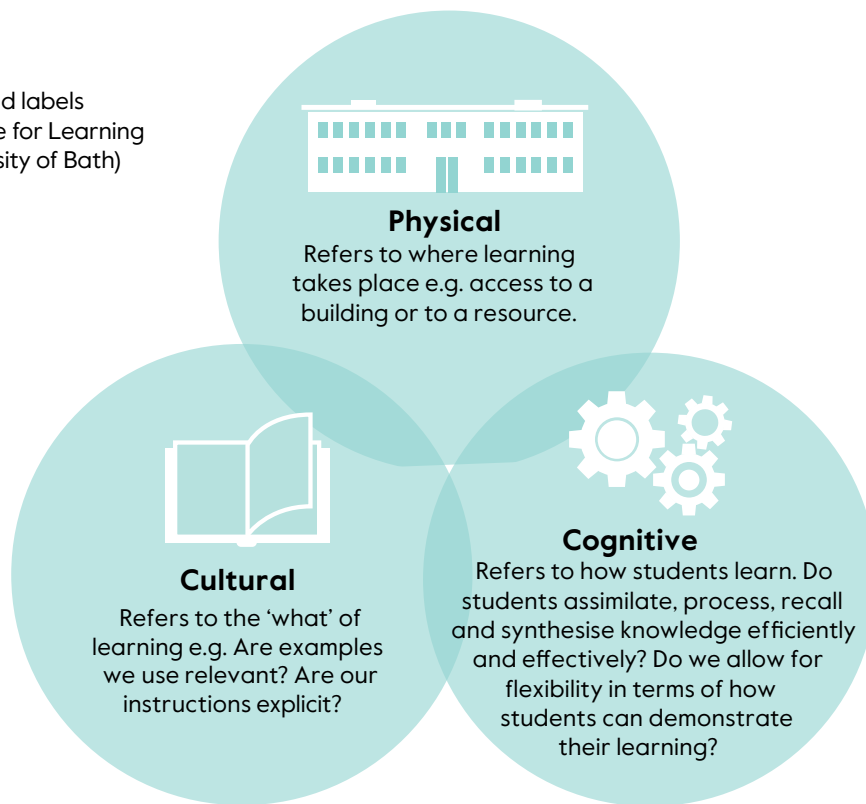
d labels
e for Learning
sity of Bath)

**Physical**
Refers to where learning takes place e.g. access to a building or to a resource.

**Cultural**
Refers to the 'what' of learning e.g. Are examples we use relevant? Are our instructions explicit?

**Cognitive**
Refers to how students learn. Do students assimilate, process, recall and synthesise knowledge efficiently and effectively? Do we allow for flexibility in terms of how students can demonstrate their learning?